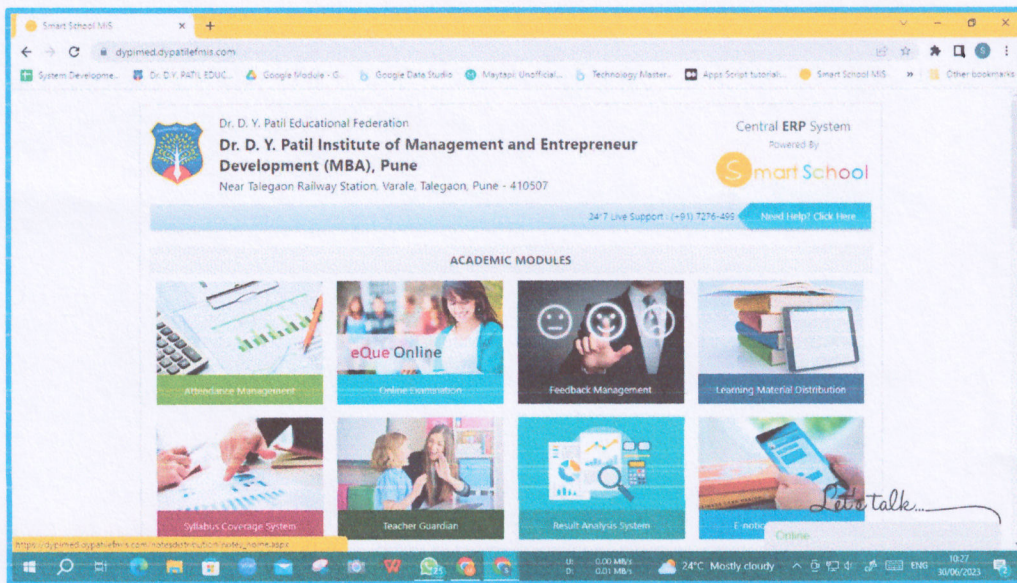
Smart School MIS

dypimed.dypatilefmis.com

System Developme... Dr. D.Y. PATIL EDUC... Google Module - G... Google Data Studio Maytapi Unofficial... Technology Master... Apps Script tutorial... Smart School MIS » Other bookmarks

Dr. D. Y. Patil Educational Federation
Dr. D. Y. Patil Institute of Management and Entrepreneur Development (MBA), Pune
Near Talegaon Railway Station, Varale, Talegaon, Pune - 410507

Central ERP System
Powered By
Smart School

24/7 Live Support : (+91) 7276-499 Need Help? Click Here

ACADEMIC MODULES

Attendance Management
eQue Online
Online Examination
Feedback Management
Learning Material Distribution
Syllabus Coverage System
Teacher Guardian
Result Analysis System
E-notic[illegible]

Let's talk...
Online

https://dypimed.dypatilefmis.com/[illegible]

0.00 MB/s
0.01 MB/s
24°C Mostly cloudy
ENG
10:27
30/06/2023